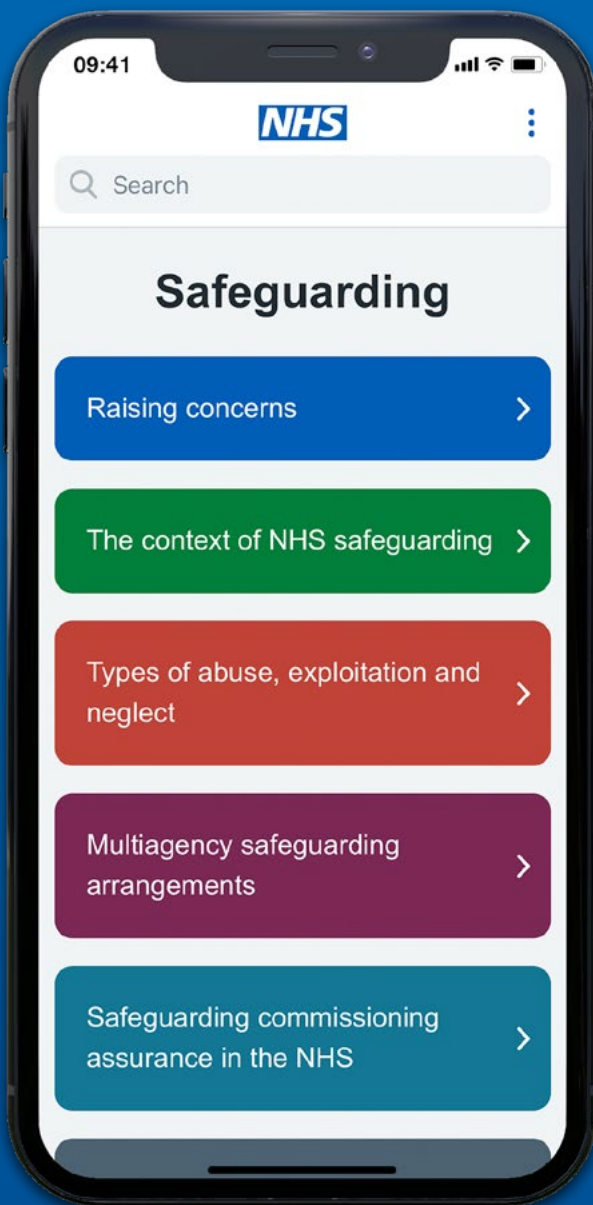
09:41

NHS

Search

Safeguarding

Raising concerns

The context of NHS safeguarding

Types of abuse, exploitation and neglect

Multiagency safeguarding arrangements

Safeguarding commissioning assurance in the NHS